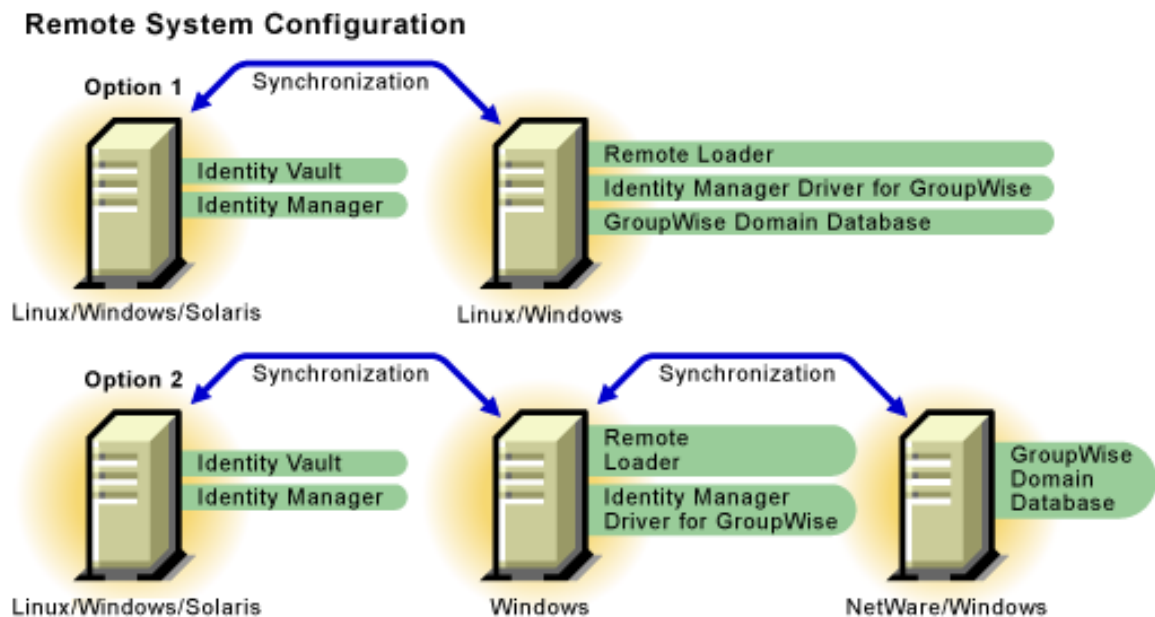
Remote System Configuration

Option 1

Synchronization

Identity Vault
Identity Manager

Linux/Windows/Solaris

Remote Loader
Identity Manager Driver for GroupWise
GroupWise Domain Database

Linux/Windows

Option 2

Synchronization

Identity Vault
Identity Manager

Linux/Windows/Solaris

Synchronization

Remote Loader
Identity Manager Driver for GroupWise

Windows

GroupWise Domain Database

NetWare/Windows